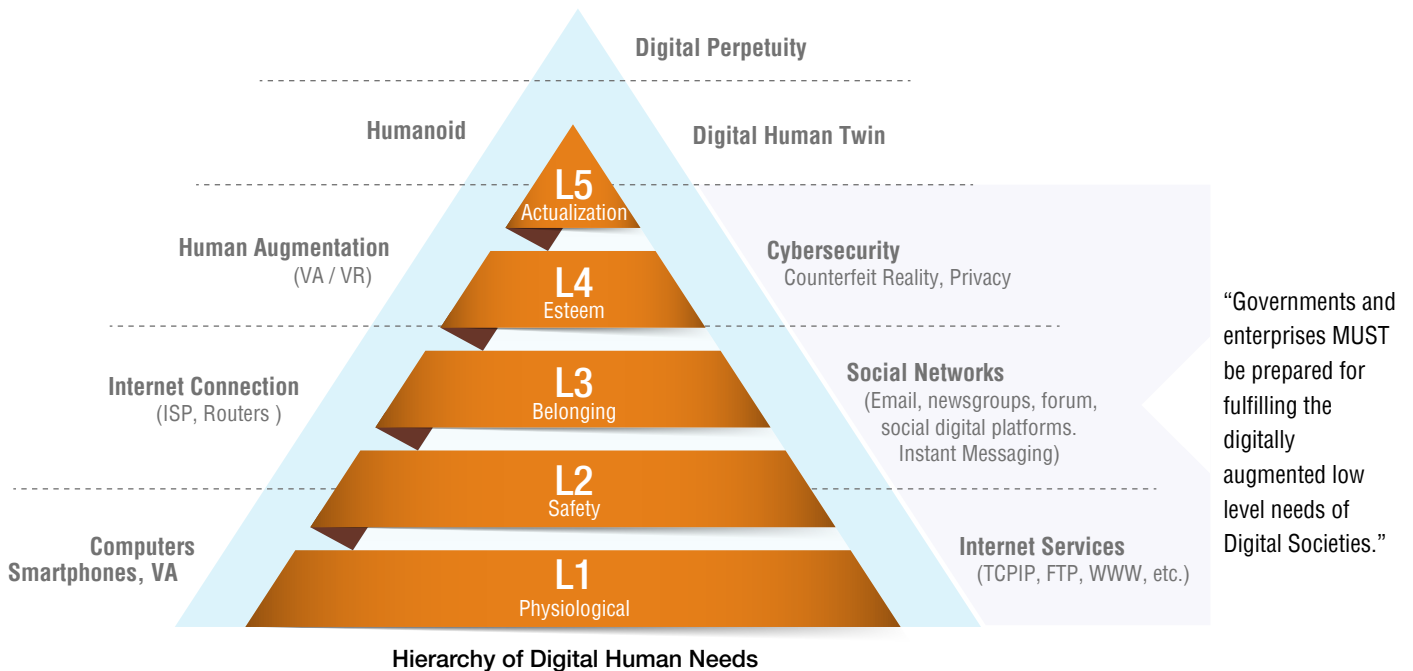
Digital Perpetuity

Humanoid

Digital Human Twin

L5
Actualization

Human Augmentation
(VA / VR)

Cybersecurity
Counterfeit Reality, Privacy

L4
Esteem

Internet Connection
(ISP, Routers )

L3
Belonging

Social Networks
(Email, newsgroups, forum, social digital platforms. Instant Messaging)

L2
Safety

Computers
Smartphones, VA

L1
Physiological

Internet Services
(TCPIP, FTP, WWW, etc.)

“Governments and enterprises MUST be prepared for fulfilling the digitally augmented low level needs of Digital Societies.”

Hierarchy of Digital Human Needs